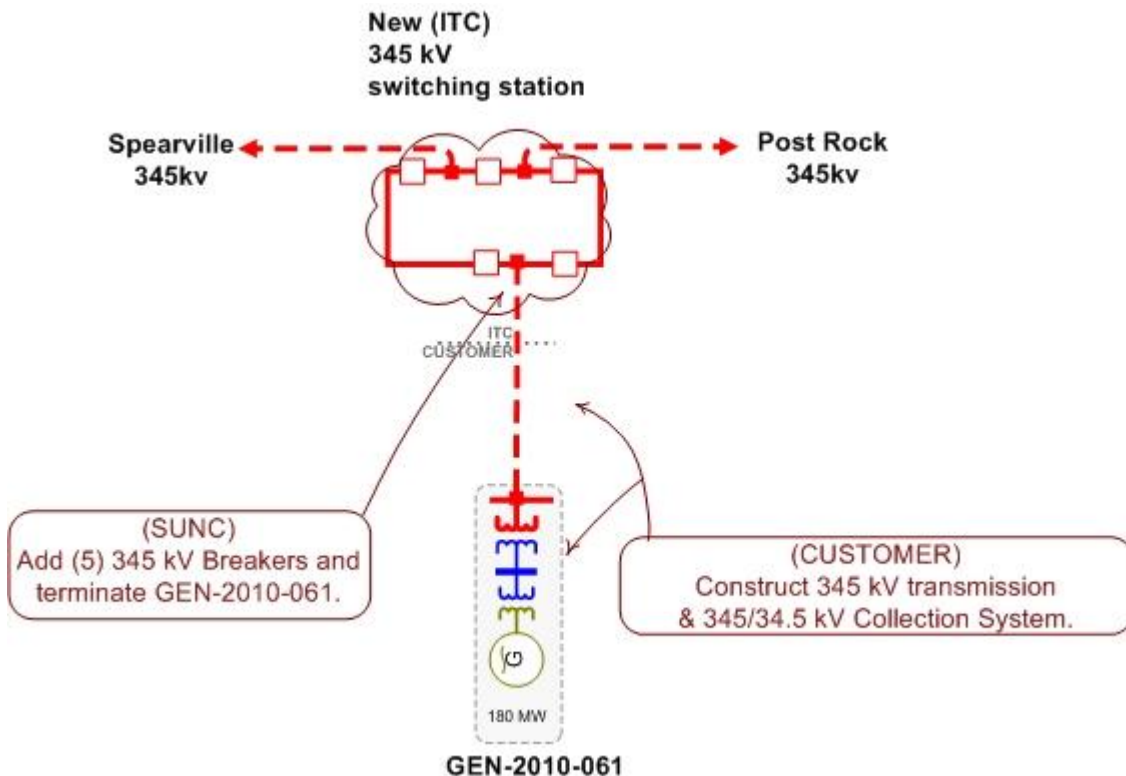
New (ITC)
345 kV
switching station

Spearville
345kv

Post Rock
345kv

ITC
CUSTOMER

(SUNC)
Add (5) 345 kV Breakers and terminate GEN-2010-061.

(CUSTOMER)
Construct 345 kV transmission & 345/34.5 kV Collection System.

G

180 MW

GEN-2010-061